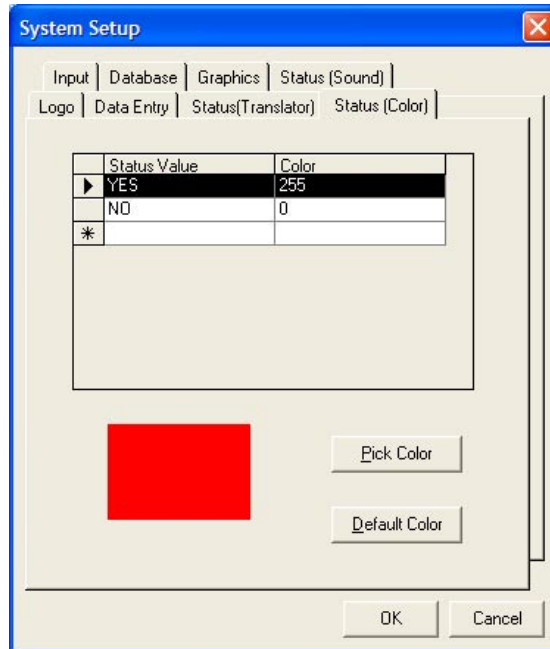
System Setup

Input | Database | Graphics | Status (Sound)
Logo | Data Entry | Status(Translator) | Status (Color)

| | Status Value | Color |
|---|---|---|
| ▶ | YES | 255 |
| | NO | 0 |
| * | | |

Pick Color

Default Color

OK

Cancel